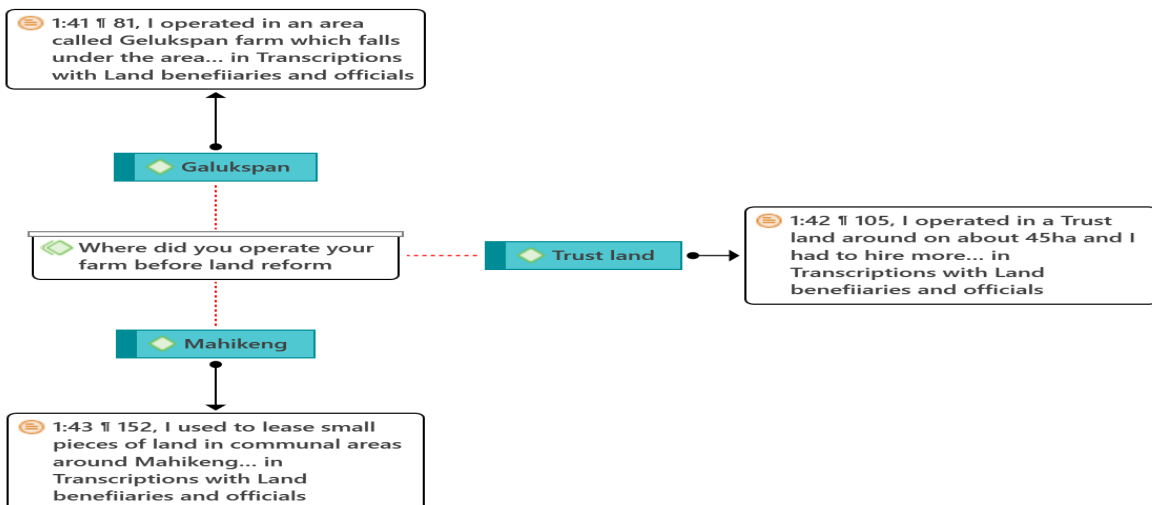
1:41 ¶ 81, I operated in an area called Gelukspan farm which falls under the area... in Transcriptions with Land benefiiaries and officials

Galukspan

Where did you operate your farm before land reform

Trust land

1:42 ¶ 105, I operated in a Trust land around on about 45ha and I had to hire more... in Transcriptions with Land benefiiaries and officials

Mahikeng

1:43 ¶ 152, I used to lease small pieces of land in communal areas around Mahikeng... in Transcriptions with Land benefiiaries and officials